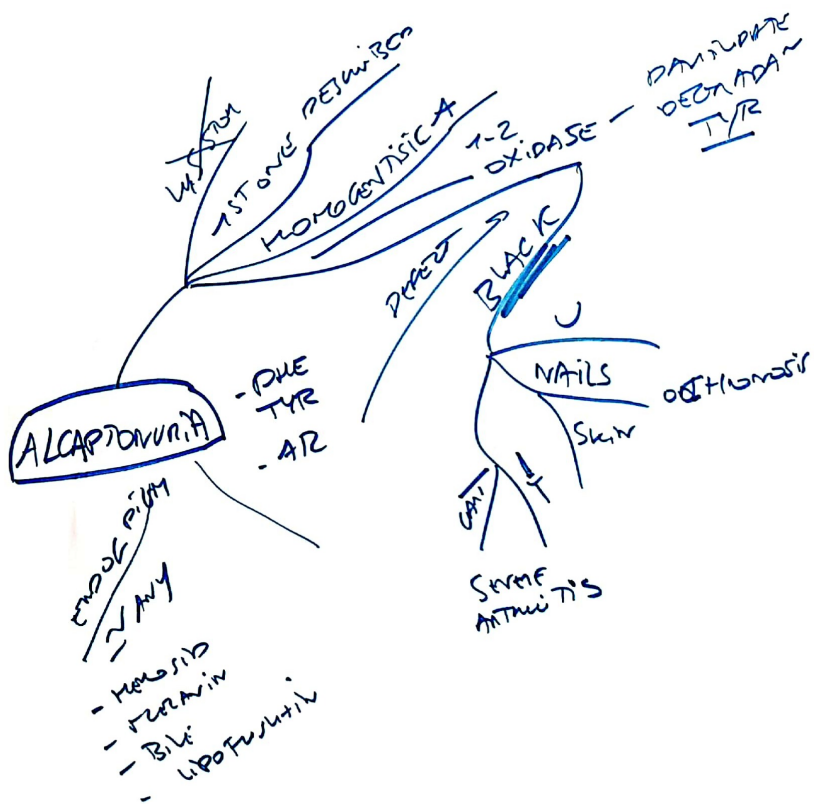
ALCAPTONURIA

URINA

STONE DESCRIBED

HOMOGENTISICA

1-2 OXIDASE

DAMAGED DEGRADATION TYR

- PHE
- TYR
- AR

DEFECT

BLACK

NAILS

OCHRONOSIS

SKIN

CAT

SPINE ARTHRITIS

ENDOGENOUS PIGM

NAV

- HEMOSID
- MELANIN
- BILI LIPOFUSCIN
-